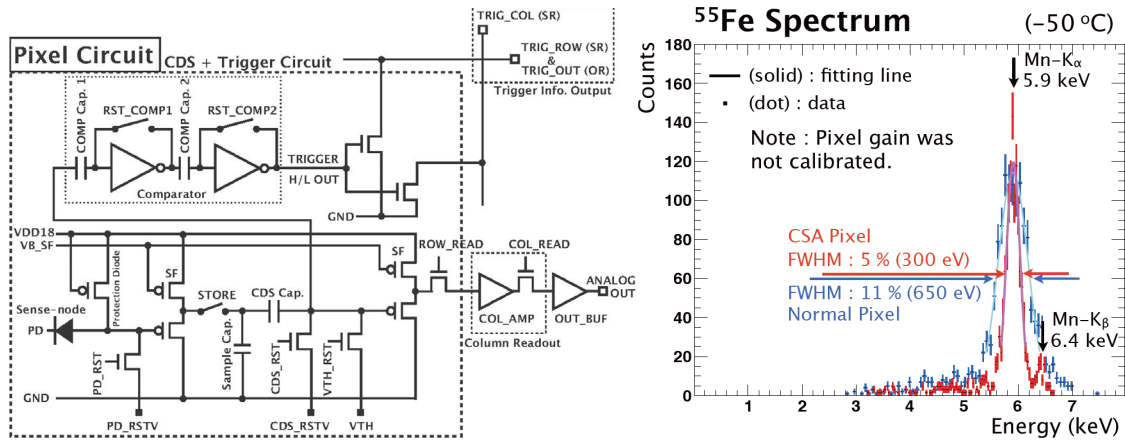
Pixel Circuit
CDS + Trigger Circuit
TRIG_COL (SR)
TRIG_ROW (SR) & TRIG_OUT (OR)
Trigger Info. Output
COMP Cap. 1
RST_COMP1
COMP Cap. 2
RST_COMP2
TRIGGER
H/L OUT
Comparator
GND
VDD18
VB_SF
Protection Diode
SF
SF
ROW_READ
COL_READ
ANALOG OUT
STORE
CDS Cap.
Sense-node
PD
COL_AMP
OUT_BUF
Column Readout
PD_RST
Sample Cap.
CDS_RST
VTH_RST
GND
PD_RSTV
CDS_RSTV
VTH

$^{55}$Fe Spectrum
(−50 $^o$C)
Counts
(solid) : fitting line
(dot) : data
Note : Pixel gain was not calibrated.
Mn-K$_\alpha$
5.9 keV
CSA Pixel
FWHM : 5 % (300 eV)
FWHM : 11 % (650 eV)
Normal Pixel
Mn-K$_\beta$
6.4 keV
180
160
140
120
100
80
60
40
20
0
1
2
3
4
5
6
7
Energy (keV)